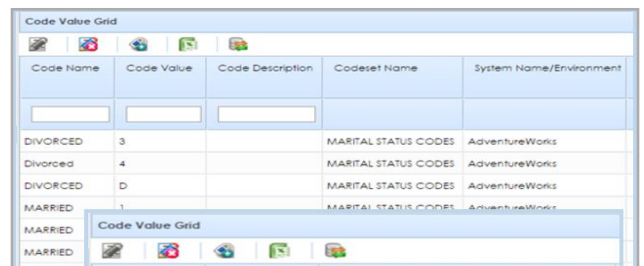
Code Value Grid

| Code Name | Code Value | Code Description | Codeset Name | System Name/Environment |
|---|---|---|---|---|
| | | | | |
| DIVORCED | 3 | | MARITAL STATUS CODES | AdventureWorks |
| Divorced | 4 | | MARITAL STATUS CODES | AdventureWorks |
| DIVORCED | D | | MARITAL STATUS CODES | AdventureWorks |
| MARRIED | 1 | | MARITAL STATUS CODES | AdventureWorks |
| MARRIED | | | | |
| MARRIED | | | | |

Code Value Grid